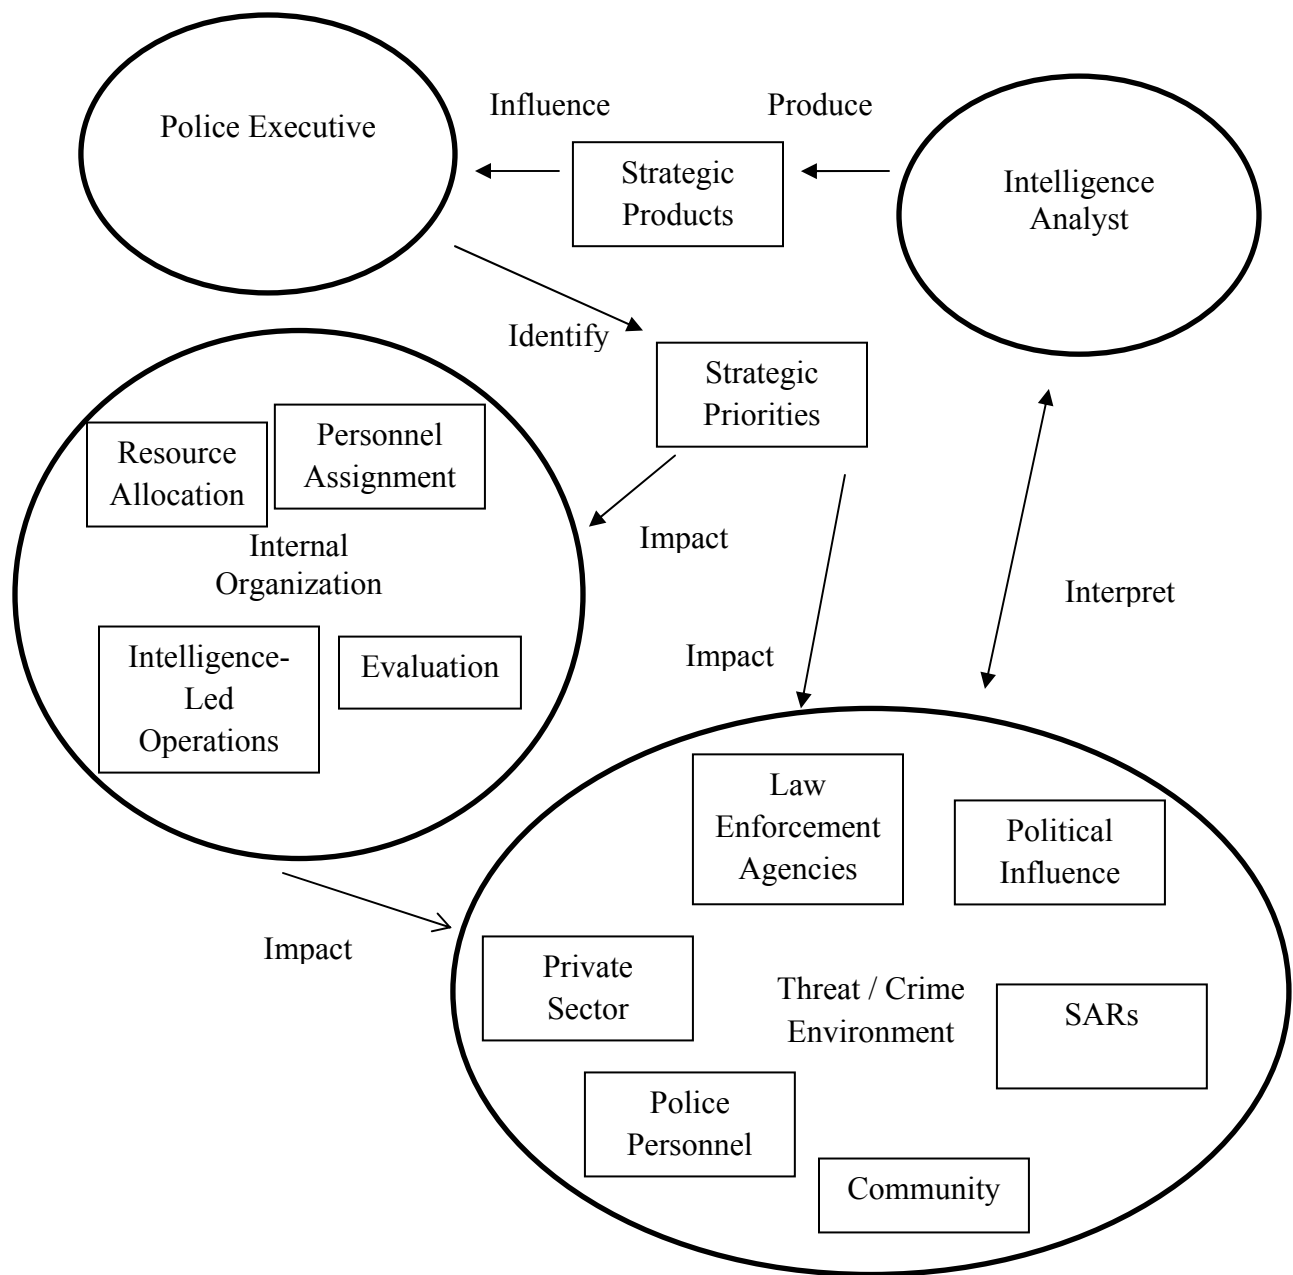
Police Executive

Influence

Strategic Products

Produce

Intelligence Analyst

Identify

Strategic Priorities

Resource Allocation

Personnel Assignment

Internal Organization

Intelligence-Led Operations

Evaluation

Impact

Impact

Interpret

Impact

Law Enforcement Agencies

Political Influence

Private Sector

Threat / Crime Environment

SARs

Police Personnel

Community